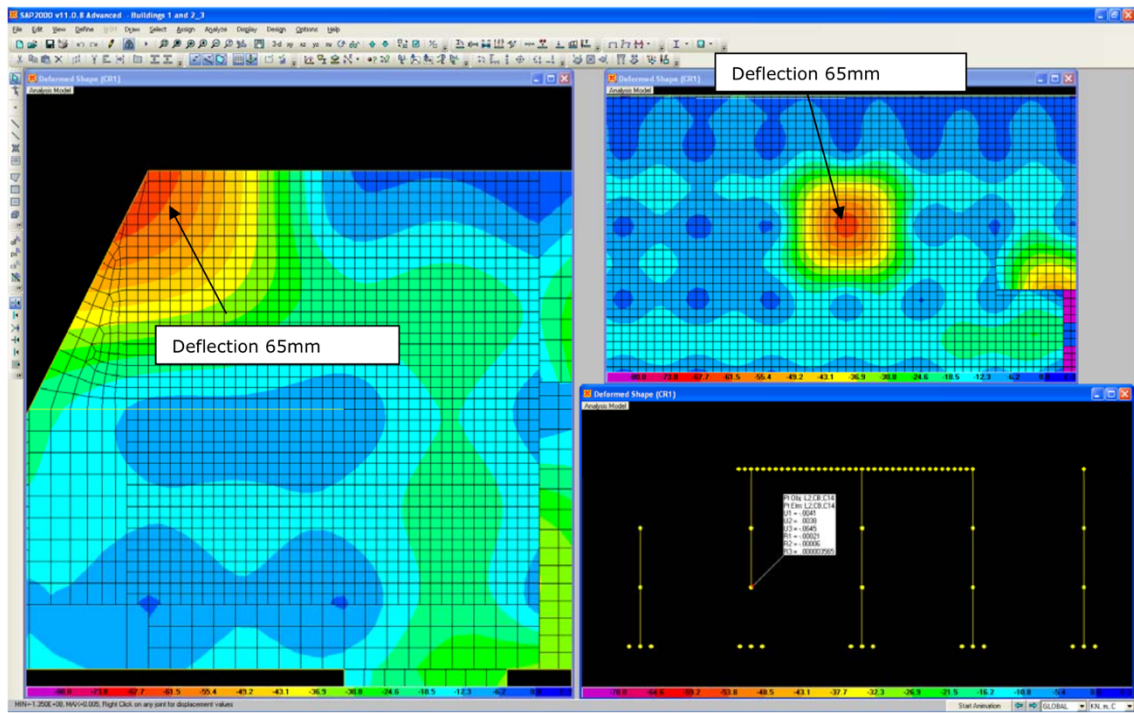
SAP2000 v11.0.8 Advanced - Buildings 1 and 2_3

File Edit View Define Draw Select Assign Analyze Display Design Options Help

Deformed Shape (CR1)

Analysis Model

Deflection 65mm

Deformed Shape (CR1)

Analysis Model

Deflection 65mm

-80.0 -73.8 -67.7 -61.5 -55.4 -49.2 -43.1 -36.9 -30.8 -24.6 -18.5 -12.3 -6.2 0.0

-80.0 -73.8 -67.7 -61.5 -55.4 -49.2 -43.1 -36.9 -30.8 -24.6 -18.5 -12.3 -6.2 0.0

Deformed Shape (CR1)

Analysis Model

Pt Obj: L2,C8,C14
Pt Elm: L2,C8,C14
U1 = -.0041
U2 = .0038
U3 = -.0645
R1 = .00021
R2 = -.00006
R3 = .000003585

-70.0 -64.6 -59.2 -53.8 -48.5 -43.1 -37.7 -32.3 -26.9 -21.5 -16.2 -10.8 -5.4 0.0

MIN=-1.250E+00, MAX=0.005, Right Click on any joint for displacement values

Start Animation

GLOBAL

KN, m, C